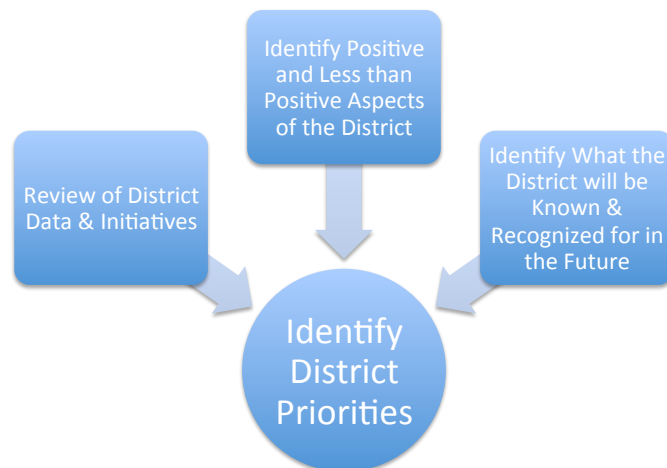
Identify Positive and Less than Positive Aspects of the District

Review of District Data & Initiatives

Identify What the District will be Known & Recognized for in the Future

Identify District Priorities